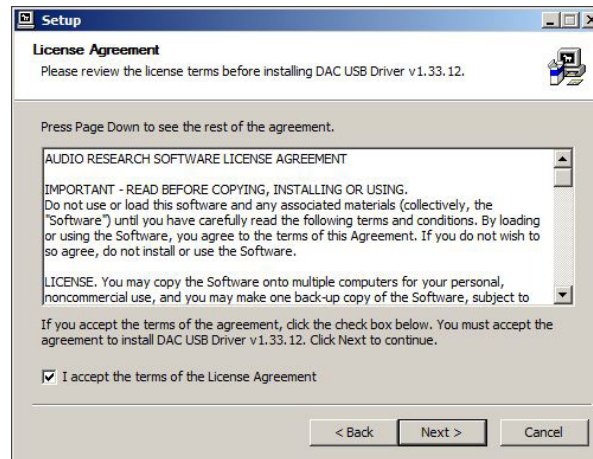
Setup

License Agreement
Please review the license terms before installing DAC USB Driver v1.33.12.

Press Page Down to see the rest of the agreement.

AUDIO RESEARCH SOFTWARE LICENSE AGREEMENT

IMPORTANT - READ BEFORE COPYING, INSTALLING OR USING.
Do not use or load this software and any associated materials (collectively, the "Software") until you have carefully read the following terms and conditions. By loading or using the Software, you agree to the terms of this Agreement. If you do not wish to so agree, do not install or use the Software.

LICENSE. You may copy the Software onto multiple computers for your personal, noncommercial use, and you may make one back-up copy of the Software, subject to

If you accept the terms of the agreement, click the check box below. You must accept the agreement to install DAC USB Driver v1.33.12. Click Next to continue.

I accept the terms of the License Agreement

< Back   Next >   Cancel